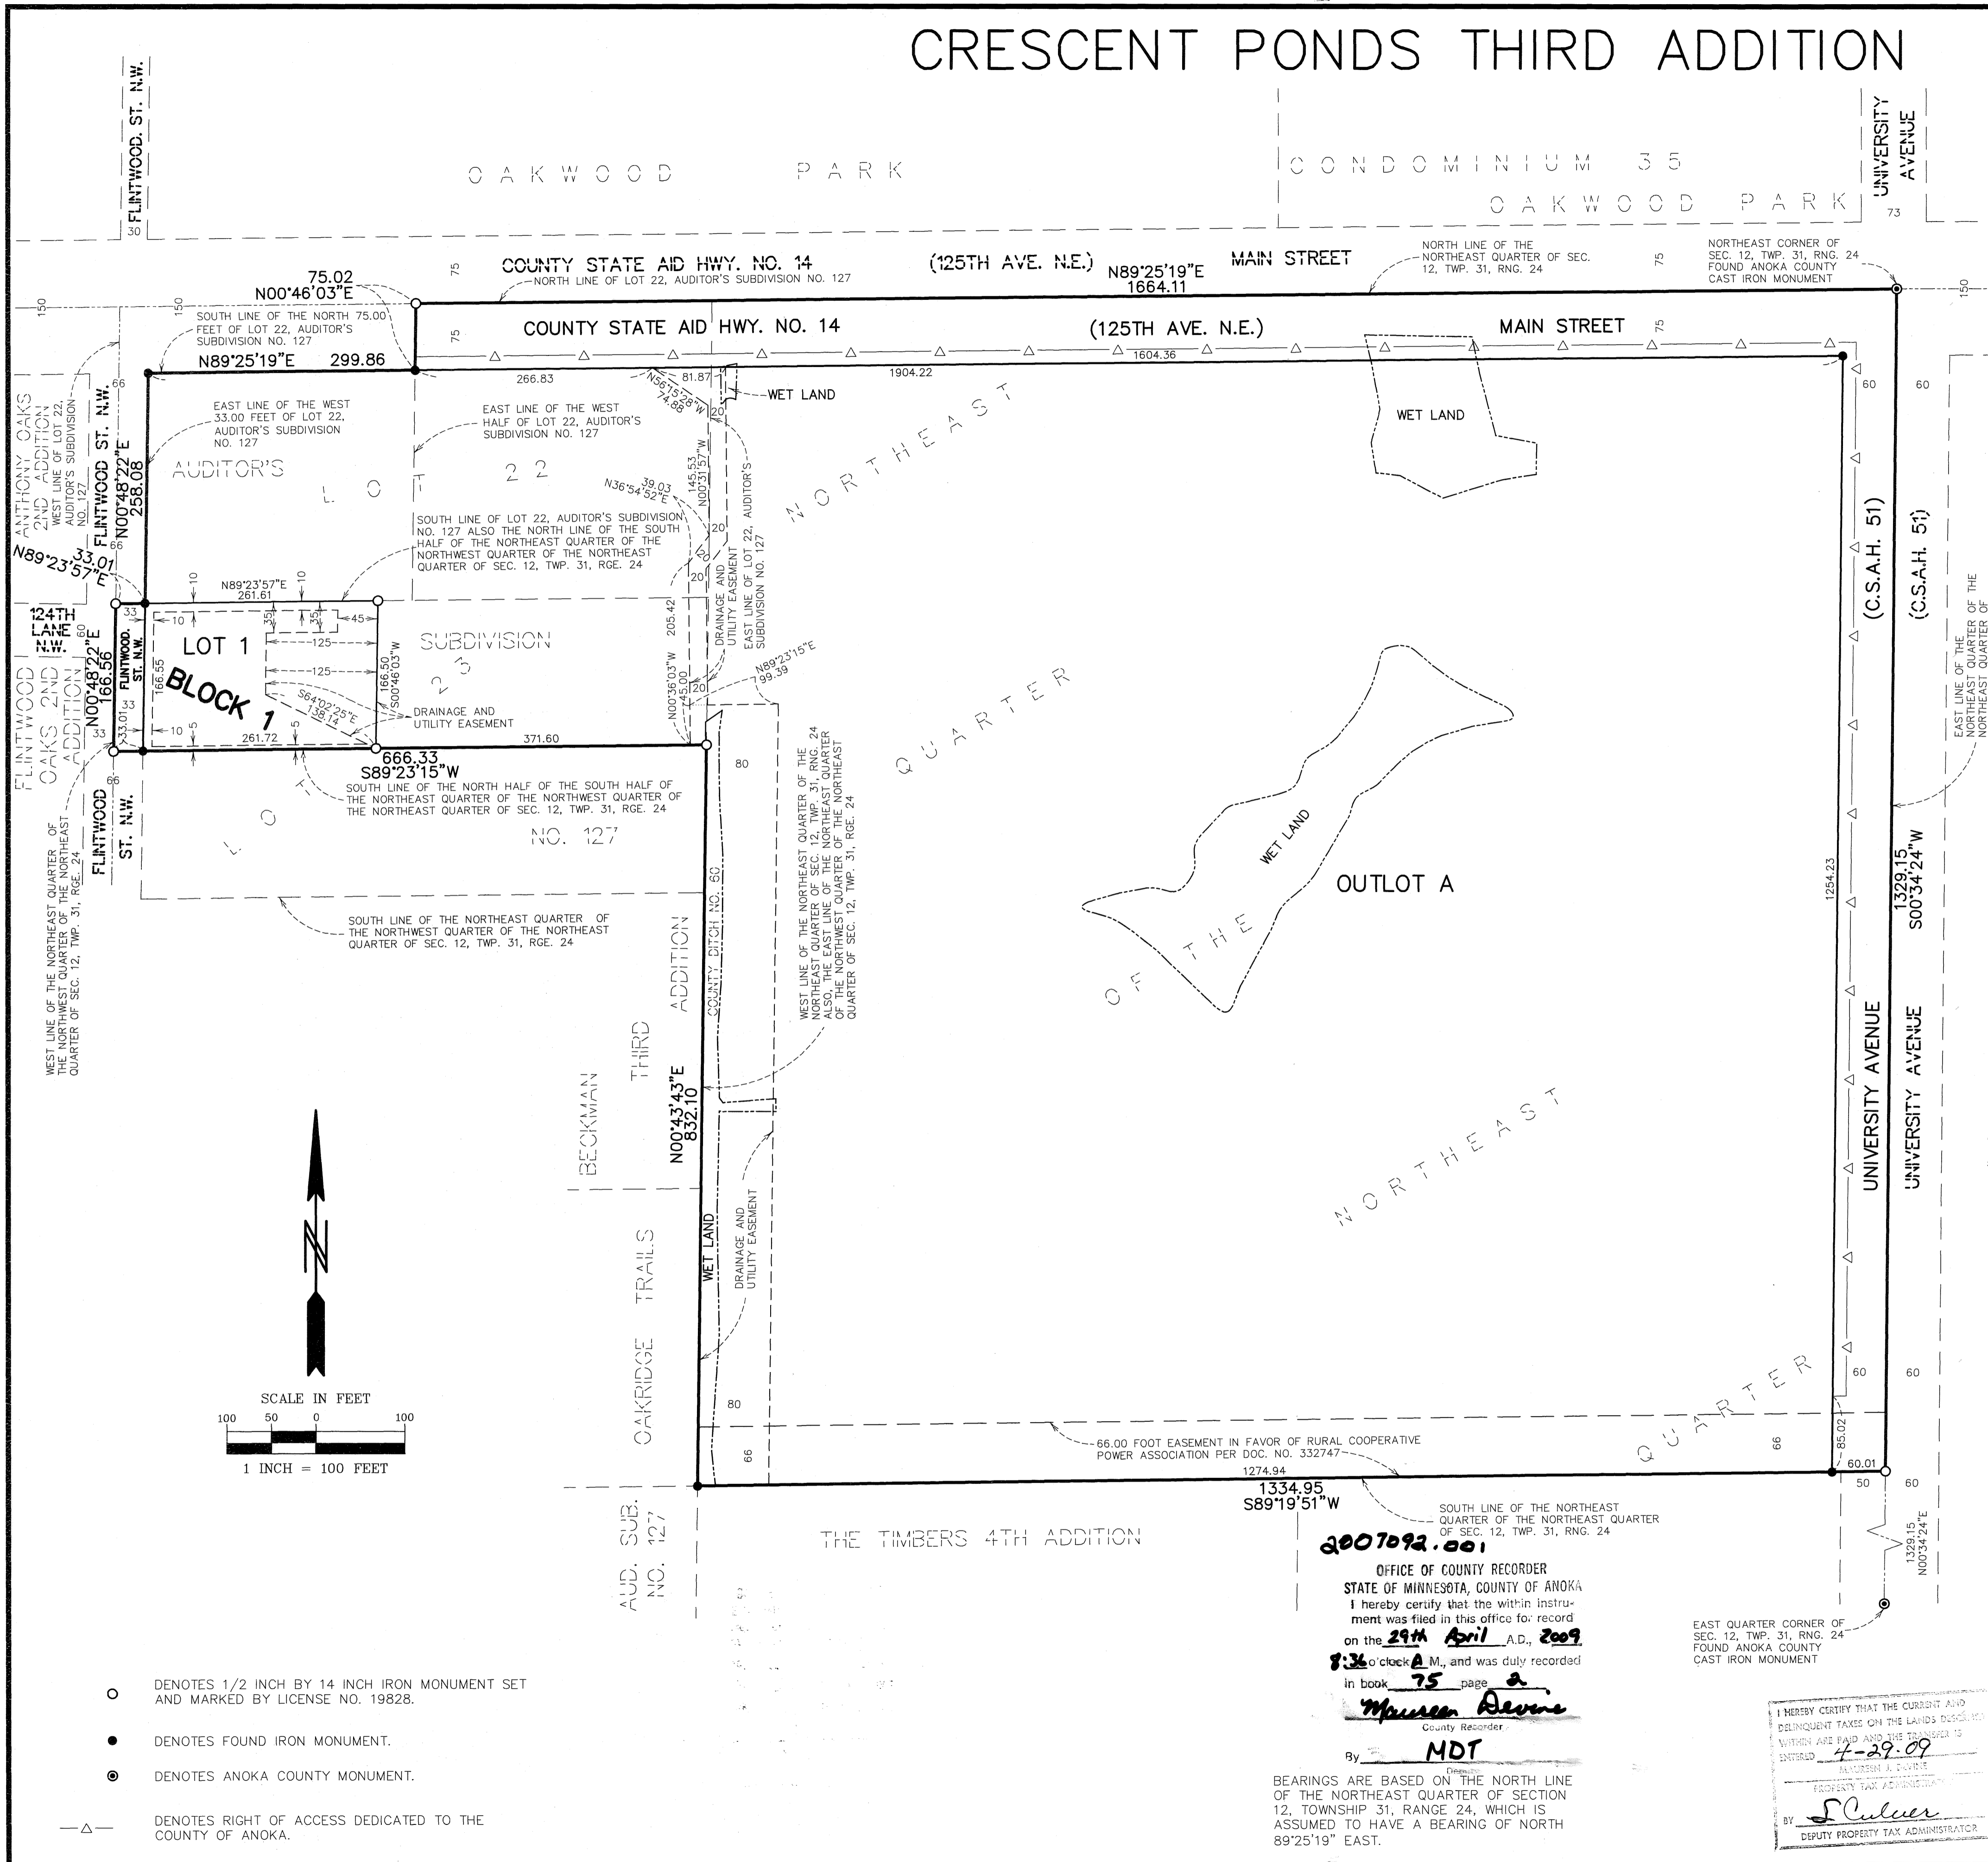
CRESCENT PONDS THIRD ADDITION

FLINTWOOD ST. N.W.
30

OAKWOOD PARK

CONDOMINIUM 35
OAKWOOD PARK

UNIVERSITY AVENUE
73

75
COUNTY STATE AID HWY. NO. 14
NORTH LINE OF LOT 22, AUDITOR'S SUBDIVISION NO. 127
(125TH AVE. N.E.)
N89°25'19"E
1664.11
MAIN STREET
NORTH LINE OF THE NORTHEAST QUARTER OF SEC. 12, TWP. 31, RNG. 24
75
NORTHEAST CORNER OF SEC. 12, TWP. 31, RNG. 24 FOUND ANOKA COUNTY CAST IRON MONUMENT

75.02
N00°46'03"E
150
150
SOUTH LINE OF THE NORTH 75.00 FEET OF LOT 22, AUDITOR'S SUBDIVISION NO. 127
N89°25'19"E 299.86
75
COUNTY STATE AID HWY. NO. 14
(125TH AVE. N.E.)
MAIN STREET
75
1604.36
266.83
N56°15'28"W 74.88
81.87
1904.22
WET LAND
WET LAND
66
60
60

ANTHONY OAKS 2ND ADDITION
WEST LINE OF LOT 22, AUDITOR'S SUBDIVISION NO. 127
FLINTWOOD ST. N.W.
N00°48'22"E 258.08
EAST LINE OF THE WEST 33.00 FEET OF LOT 22, AUDITOR'S SUBDIVISION NO. 127
EAST LINE OF THE WEST HALF OF LOT 22, AUDITOR'S SUBDIVISION NO. 127
AUDITOR'S
LOT 22
N36°54'52"E 39.03
145.53
N00°31'57"W
20
EAST LINE OF LOT 22, AUDITOR'S SUBDIVISION NO. 127
NORTHEAST
66
N89°23'57"E 33.01
SOUTH LINE OF LOT 22, AUDITOR'S SUBDIVISION NO. 127 ALSO THE NORTH LINE OF THE SOUTH HALF OF THE NORTHEAST QUARTER OF THE NORTHWEST QUARTER OF THE NORTHEAST QUARTER OF SEC. 12, TWP. 31, RGE. 24
20
20
DRAINAGE AND UTILITY EASEMENT
(C.S.A.H. 51)
(C.S.A.H. 51)
10
N89°23'57"E
10
261.61
124TH LANE N.W.
60
33
10
35
35
45
LOT 1
125
125
SUBDIVISION
205.42
FLINTWOOD ST. N.W.
FLINTWOOD OAKS 2ND ADDITION
N00°48'22"E 166.56
166.55
BLOCK 1
23
166.50
S00°46'03"W
S64°02'25"E 138.14
N89°23'15"E 99.39
N00°36'03"W 45.00
20
DRAINAGE AND UTILITY EASEMENT
33
33.01
33
10
5
5
261.72
371.60
666.33
S89°23'15"W
80
EAST LINE OF THE NORTHEAST QUARTER OF THE NORTHEAST QUARTER OF
66
SOUTH LINE OF THE NORTH HALF OF THE SOUTH HALF OF THE NORTHEAST QUARTER OF THE NORTHWEST QUARTER OF THE NORTHEAST QUARTER OF SEC. 12, TWP. 31, RGE. 24
LOT
NO. 127
QUARTER
FLINTWOOD ST. N.W.
WEST LINE OF THE NORTHEAST QUARTER OF THE NORTHWEST QUARTER OF THE NORTHEAST QUARTER OF SEC. 12, TWP. 31, RGE. 24
SOUTH LINE OF THE NORTHEAST QUARTER OF THE NORTHWEST QUARTER OF THE NORTHEAST QUARTER OF SEC. 12, TWP. 31, RGE. 24
COUNTY DITCH NO. 60
WEST LINE OF THE NORTHEAST QUARTER OF THE NORTHEAST QUARTER OF SEC. 12, TWP. 31, RNG. 24 ALSO, THE EAST LINE OF THE NORTHEAST QUARTER OF THE NORTHWEST QUARTER OF THE NORTHEAST QUARTER OF SEC. 12, TWP. 31, RGE. 24
WET LAND
OUTLOT A
OF THE
1254.23
1329.15
S00°34'24"W
BECKMAN THIRD ADDITION
N00°43'43"E
832.10
UNIVERSITY AVENUE
UNIVERSITY AVENUE
NORTHEAST
OAKRIDGE TRAILS
WET LAND
DRAINAGE AND UTILITY EASEMENT
SCALE IN FEET
100 50 0 100
1 INCH = 100 FEET
80
QUARTER
60
60
66.00 FOOT EASEMENT IN FAVOR OF RURAL COOPERATIVE POWER ASSOCIATION PER DOC. NO. 332747
66
66
85.02
1274.94
60.01
1334.95
S89°19'51"W
50
60
AUD. SUB. NO. 127
THE TIMBERS 4TH ADDITION
SOUTH LINE OF THE NORTHEAST QUARTER OF THE NORTHEAST QUARTER OF SEC. 12, TWP. 31, RNG. 24
1329.15
N00°34'24"E

2007092.001
OFFICE OF COUNTY RECORDER
STATE OF MINNESOTA, COUNTY OF ANOKA
I hereby certify that the within instrument was filed in this office for record on the 29th April A.D., 2009 8:36 o'clock A M., and was duly recorded in book 75 page 2
Maureen Devine
County Recorder
By MDT
Deputy

EAST QUARTER CORNER OF SEC. 12, TWP. 31, RNG. 24 FOUND ANOKA COUNTY CAST IRON MONUMENT

DENOTES 1/2 INCH BY 14 INCH IRON MONUMENT SET AND MARKED BY LICENSE NO. 19828.
DENOTES FOUND IRON MONUMENT.
DENOTES ANOKA COUNTY MONUMENT.
DENOTES RIGHT OF ACCESS DEDICATED TO THE COUNTY OF ANOKA.

BEARINGS ARE BASED ON THE NORTH LINE OF THE NORTHEAST QUARTER OF SECTION 12, TOWNSHIP 31, RANGE 24, WHICH IS ASSUMED TO HAVE A BEARING OF NORTH 89°25'19" EAST.

I HEREBY CERTIFY THAT THE CURRENT AND DELINQUENT TAXES ON THE LANDS DESCRIBED WITHIN ARE PAID AND THE TRANSFER IS ENTERED 4-29-09
MAUREEN J. DEVINE
PROPERTY TAX ADMINISTRATOR
BY S Culver
DEPUTY PROPERTY TAX ADMINISTRATOR